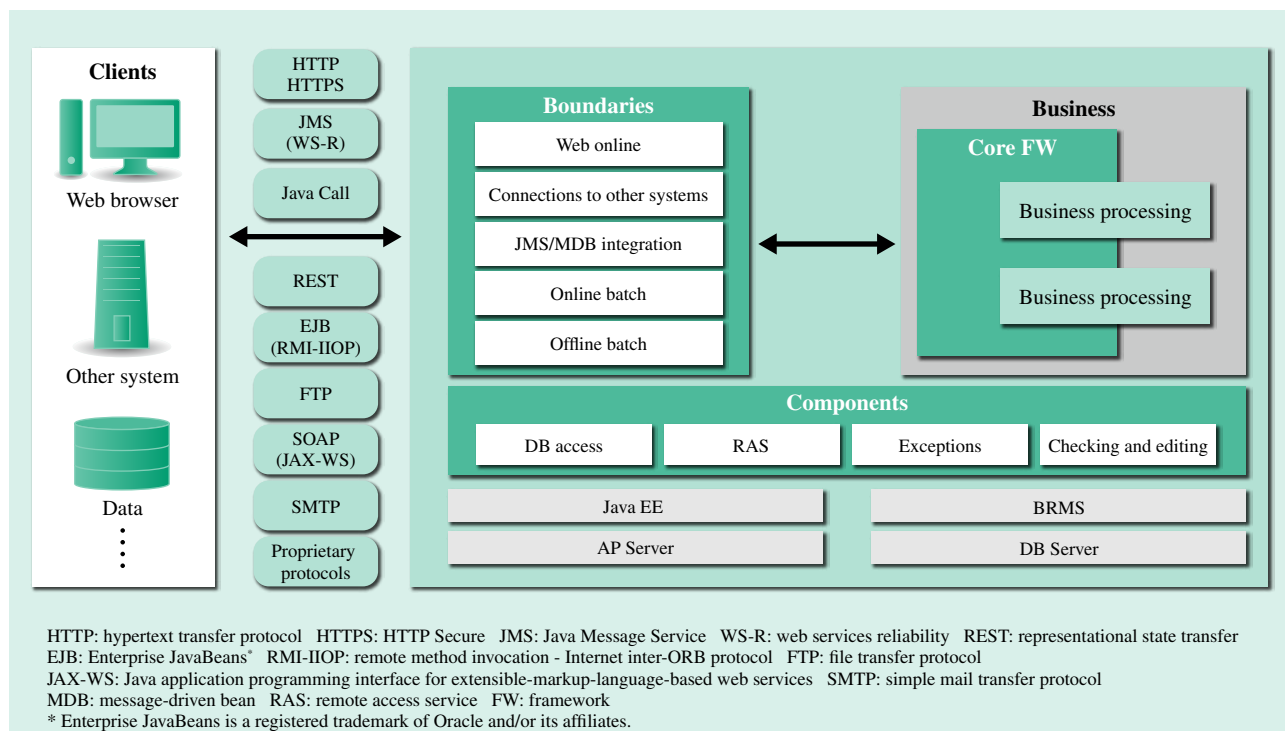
Clients

Web browser

Other system

Data

⋮

HTTP
HTTPS

JMS
(WS-R)

Java Call

REST

EJB
(RMI-IIOP)

FTP

SOAP
(JAX-WS)

SMTP

Proprietary protocols

Boundaries

Web online

Connections to other systems

JMS/MDB integration

Online batch

Offline batch

Business

Core FW

Business processing

Business processing

Components

DB access

RAS

Exceptions

Checking and editing

Java EE

BRMS

AP Server

DB Server

HTTP: hypertext transfer protocol HTTPS: HTTP Secure JMS: Java Message Service WS-R: web services reliability REST: representational state transfer
EJB: Enterprise JavaBeans* RMI-IIOP: remote method invocation - Internet inter-ORB protocol FTP: file transfer protocol
JAX-WS: Java application programming interface for extensible-markup-language-based web services SMTP: simple mail transfer protocol
MDB: message-driven bean RAS: remote access service FW: framework
* Enterprise JavaBeans is a registered trademark of Oracle and/or its affiliates.